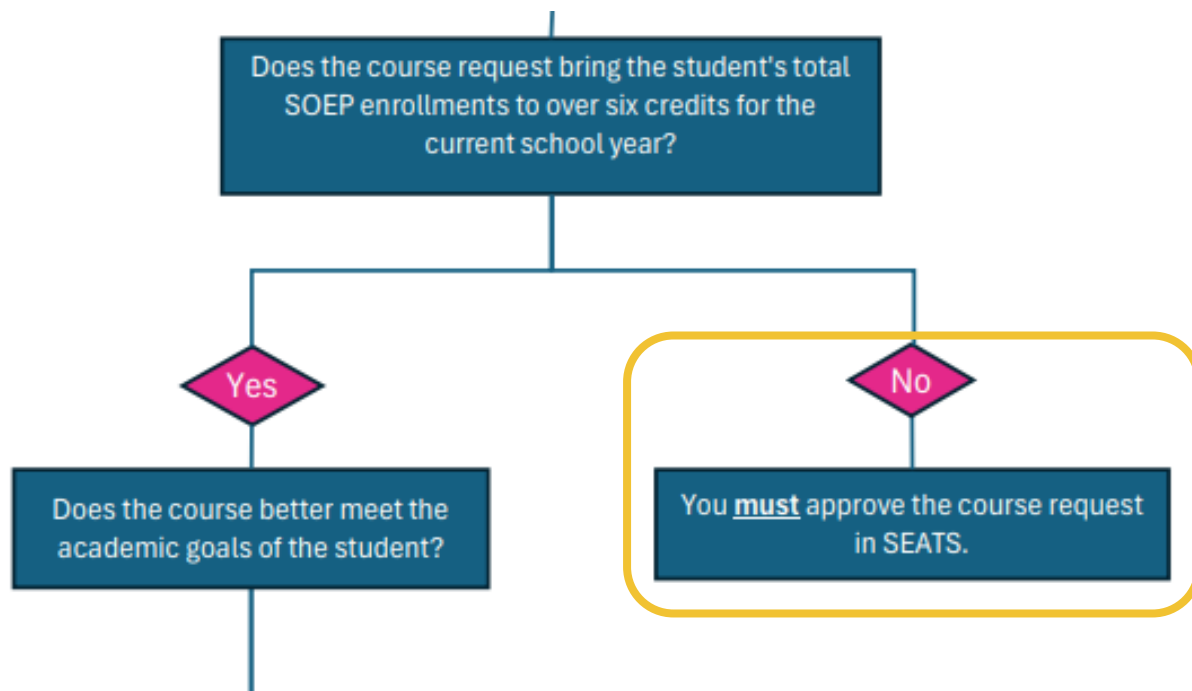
Does the course request bring the student's total SOEP enrollments to over six credits for the current school year?

Yes

No

Does the course better meet the academic goals of the student?

You must approve the course request in SEATS.